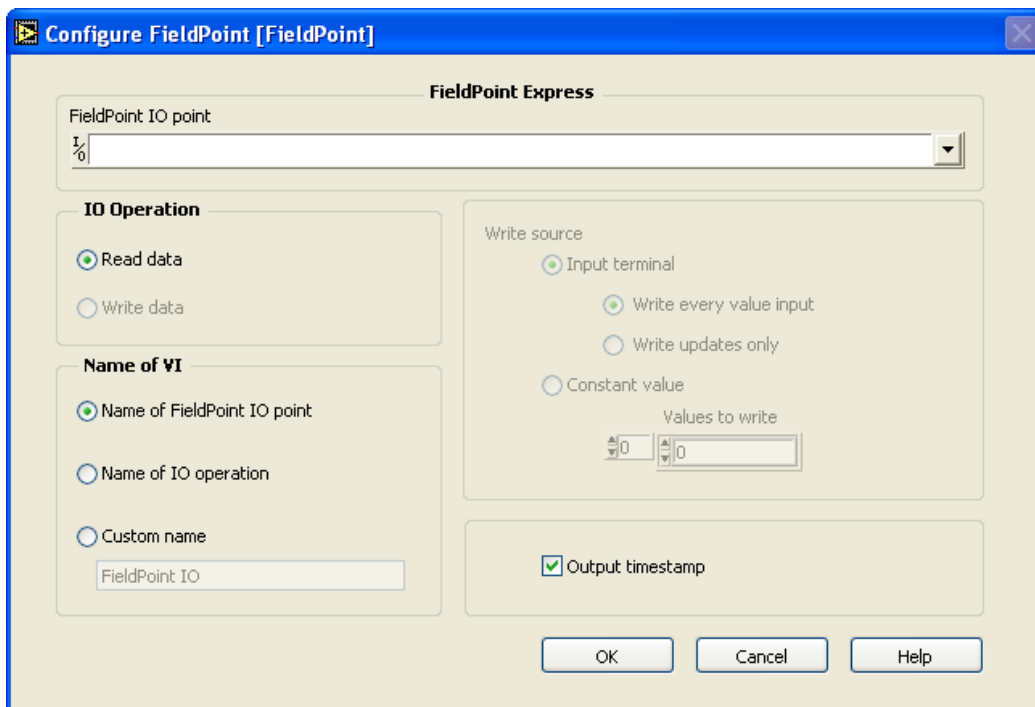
Configure FieldPoint [FieldPoint]

FieldPoint Express

FieldPoint IO point

I/O

IO Operation

Read data

Write data

Name of VI

Name of FieldPoint IO point

Name of IO operation

Custom name

FieldPoint IO

Write source

Input terminal

Write every value input

Write updates only

Constant value

Values to write

0

0

Output timestamp

OK

Cancel

Help